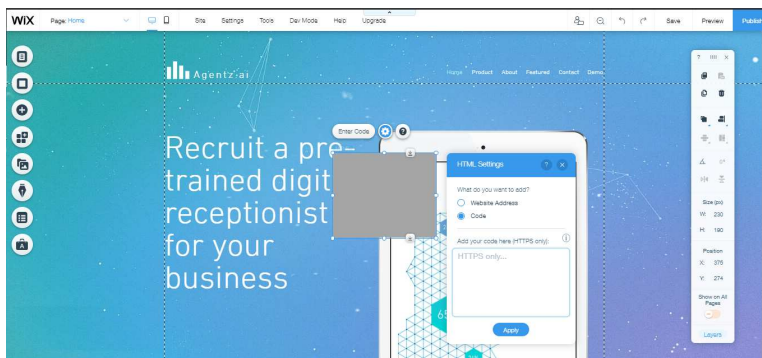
WiX Page: Home Site Settings Tools Dev Mode Help Upgrade Save Preview Publish

Agentz·ai

Home Product About Featured Contact Demo

Enter Code

Recruit a pre-trained digit receptionist for your business

HTML Settings

What do you want to add?

Website Address

Code

Add your code here (HTTPS only):

HTTPS only...

Apply

Size (px)
W: 230
H: 190

Position
X: 375
Y: 274

Show on All Pages

Layers